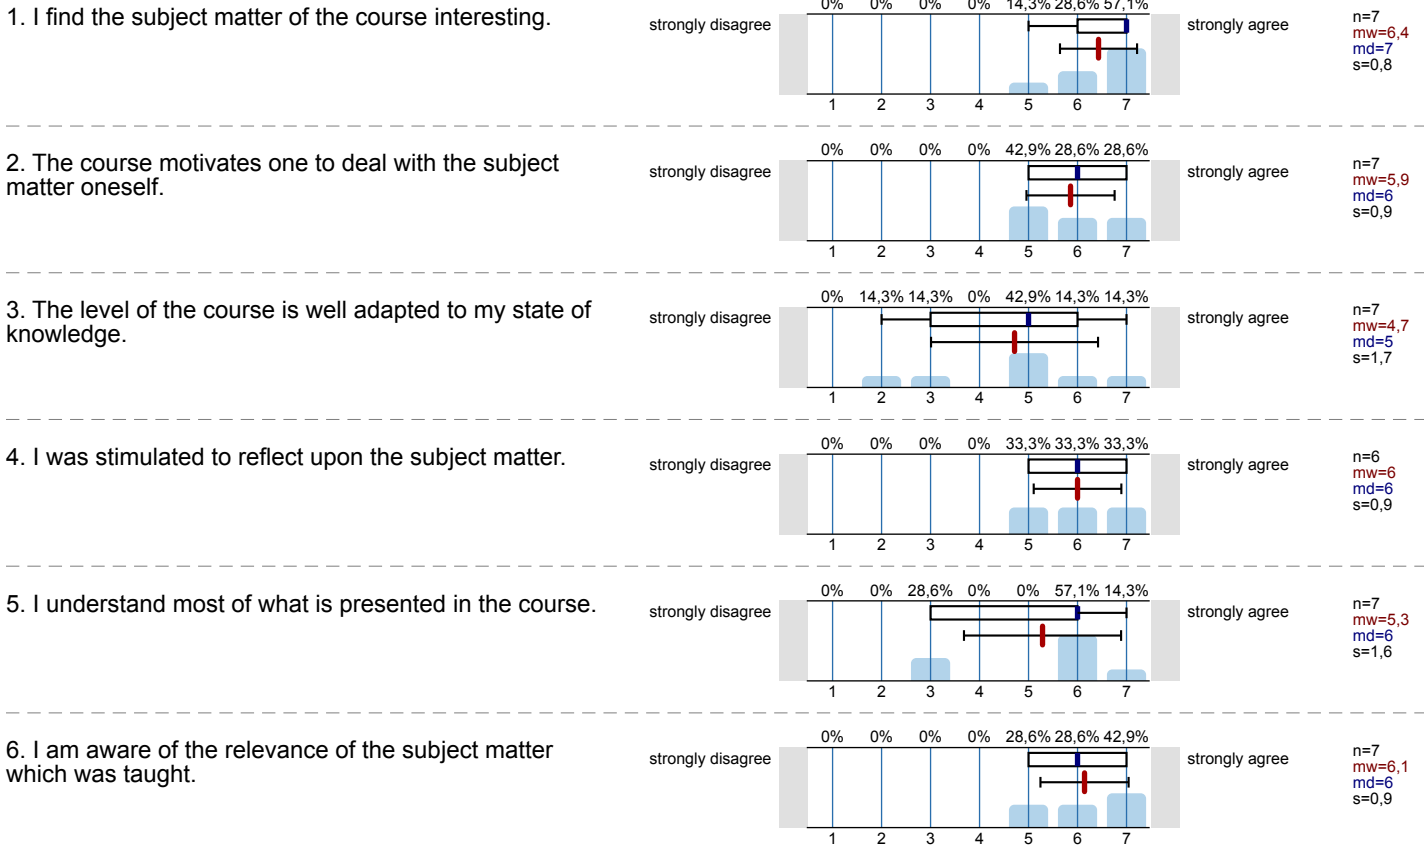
1. I find the subject matter of the course interesting.

strongly disagree

0% 0% 0% 0% 14,3% 28,6% 57,1%

1 2 3 4 5 6 7

strongly agree

n=7
mw=6,4
md=7
s=0,8

2. The course motivates one to deal with the subject matter oneself.

strongly disagree

0% 0% 0% 0% 42,9% 28,6% 28,6%

1 2 3 4 5 6 7

strongly agree

n=7
mw=5,9
md=6
s=0,9

3. The level of the course is well adapted to my state of knowledge.

strongly disagree

0% 14,3% 14,3% 0% 42,9% 14,3% 14,3%

1 2 3 4 5 6 7

strongly agree

n=7
mw=4,7
md=5
s=1,7

4. I was stimulated to reflect upon the subject matter.

strongly disagree

0% 0% 0% 0% 33,3% 33,3% 33,3%

1 2 3 4 5 6 7

strongly agree

n=6
mw=6
md=6
s=0,9

5. I understand most of what is presented in the course.

strongly disagree

0% 0% 28,6% 0% 0% 57,1% 14,3%

1 2 3 4 5 6 7

strongly agree

n=7
mw=5,3
md=6
s=1,6

6. I am aware of the relevance of the subject matter which was taught.

strongly disagree

0% 0% 0% 0% 28,6% 28,6% 42,9%

1 2 3 4 5 6 7

strongly agree

n=7
mw=6,1
md=6
s=0,9